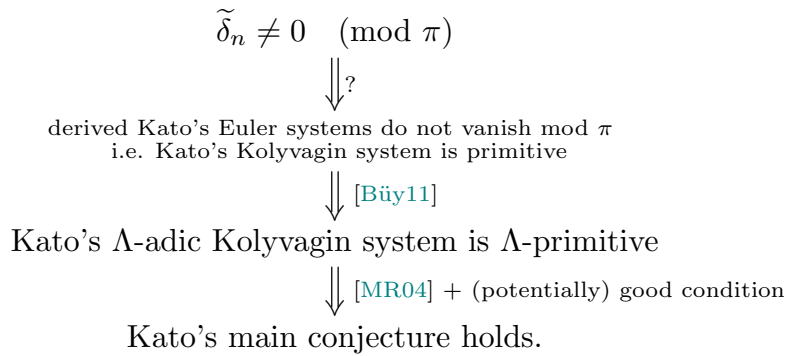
$\widetilde{\delta}_n \neq 0 \pmod{\pi}$

$\Downarrow$ ?

derived Kato's Euler systems do not vanish mod $\pi$
i.e. Kato's Kolyvagin system is primitive

$\Downarrow$ [Büy11]

Kato's $\Lambda$-adic Kolyvagin system is $\Lambda$-primitive

$\Downarrow$ [MR04] + (potentially) good condition

Kato's main conjecture holds.